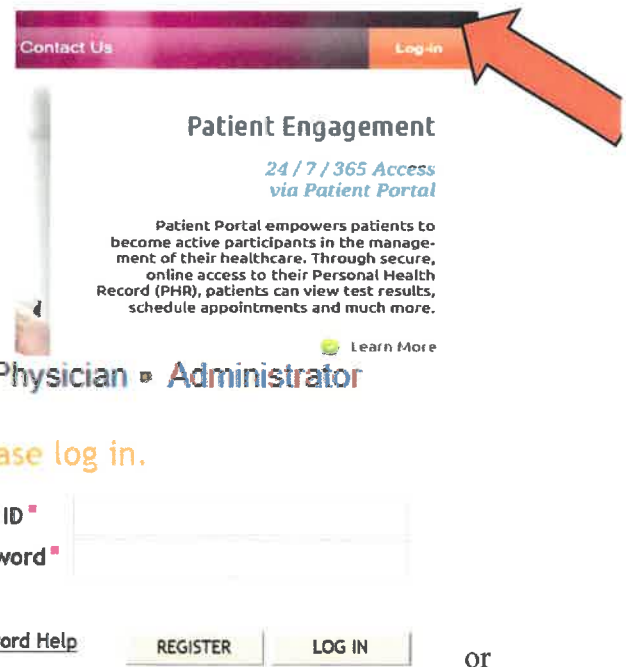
Contact Us

Log-in

Patient Engagement

24 / 7 / 365 Access
via Patient Portal

Patient Portal empowers patients to become active participants in the management of their healthcare. Through secure, online access to their Personal Health Record (PHR), patients can view test results, schedule appointments and much more.

Learn More

Physician • Administrator

ase log in.

ID

word

ord Help

REGISTER

LOG IN

or